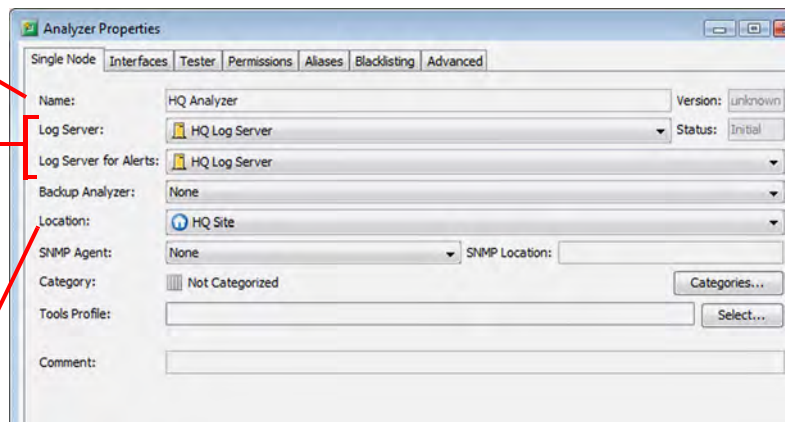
Analyzer Properties

Single Node | Interfaces | Tester | Permissions | Aliases | Blacklisting | Advanced

Name: HQ Analyzer
Version: unknown

Log Server: HQ Log Server
Status: Initial

Log Server for Alerts: HQ Log Server

Backup Analyzer: None

Location: HQ Site

SNMP Agent: None
SNMP Location:

Category: Not Categorized
Categories...

Tools Profile:
Select...

Comment: